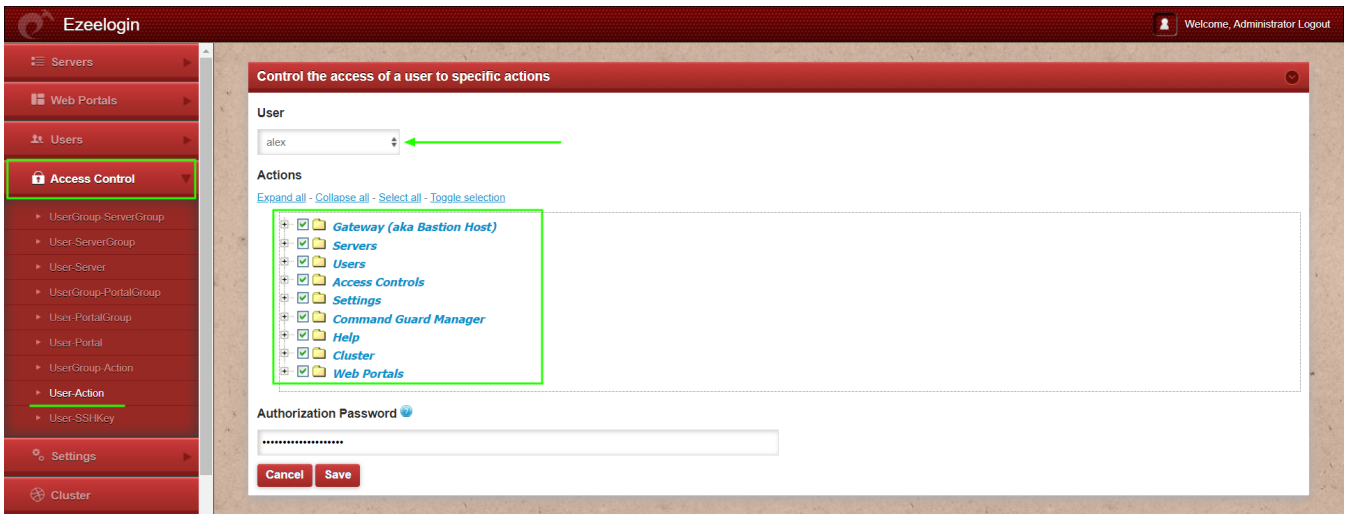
Ezeelogin

Welcome, Administrator Logout

Servers

Web Portals

Users

Access Control

UserGroup-ServerGroup

User-ServerGroup

User-Server

UserGroup-PortalGroup

User-PortalGroup

User-Portal

UserGroup-Action

User-Action

User-SSHKey

Settings

Cluster

Control the access of a user to specific actions

User

alex

Actions

Expand all - Collapse all - Select all - Toggle selection

Gateway (aka Bastion Host)

Servers

Users

Access Controls

Settings

Command Guard Manager

Help

Cluster

Web Portals

Authorization Password

••••••••••••••••••••

Cancel Save